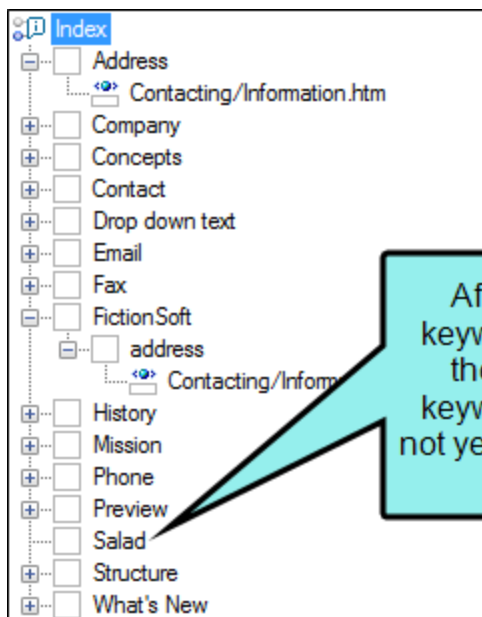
Index
Address
Contacting/Information.htm
Company
Concepts
Contact
Drop down text
Email
Fax
FictionSoft
address
Contacting/Inform
History
Mission
Phone
Preview
Salad
Structure
What's New

Af
keyw
th
keyw
not ye